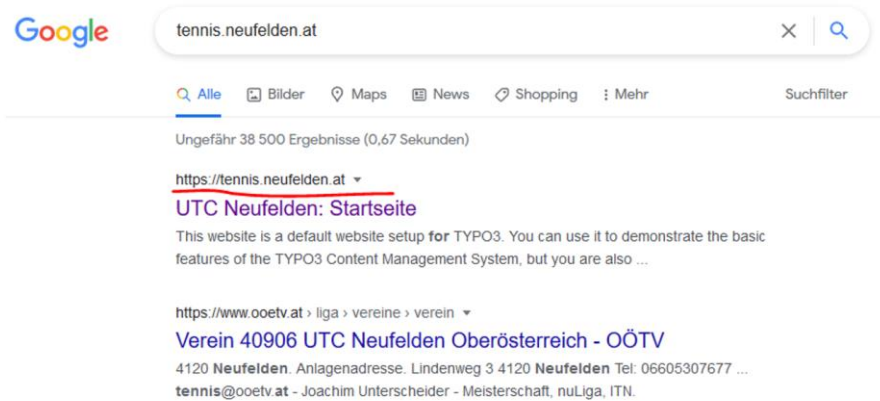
Google

tennis.neufelden.at

Alle Bilder Maps News Shopping Mehr Suchfilter

Ungefähr 38 500 Ergebnisse (0,67 Sekunden)

https://tennis.neufelden.at

UTC Neufelden: Startseite

This website is a default website setup for TYPO3. You can use it to demonstrate the basic features of the TYPO3 Content Management System, but you are also ...

https://www.ooetv.at › liga › vereine › verein

Verein 40906 UTC Neufelden Oberösterreich - OÖTV

4120 Neufelden. Anlagenadresse. Lindenweg 3 4120 Neufelden Tel: 06605307677 ... tennis@ooetv.at - Joachim Unterscheider - Meisterschaft, nuLiga, ITN.